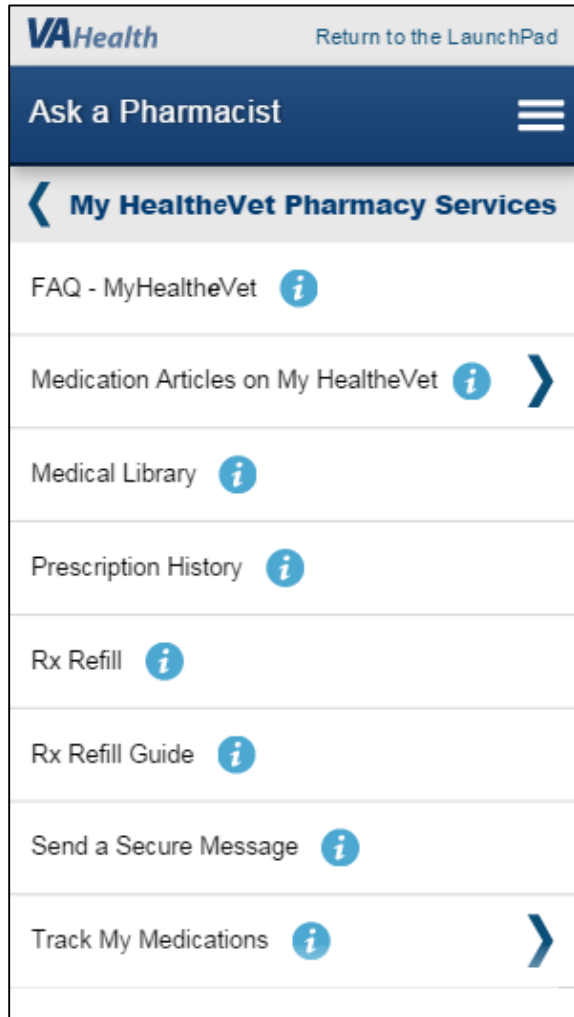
VAHealth

Return to the LaunchPad

Ask a Pharmacist

My HealtheVet Pharmacy Services

FAQ - MyHealtheVet

Medication Articles on My HealtheVet

Medical Library

Prescription History

Rx Refill

Rx Refill Guide

Send a Secure Message

Track My Medications